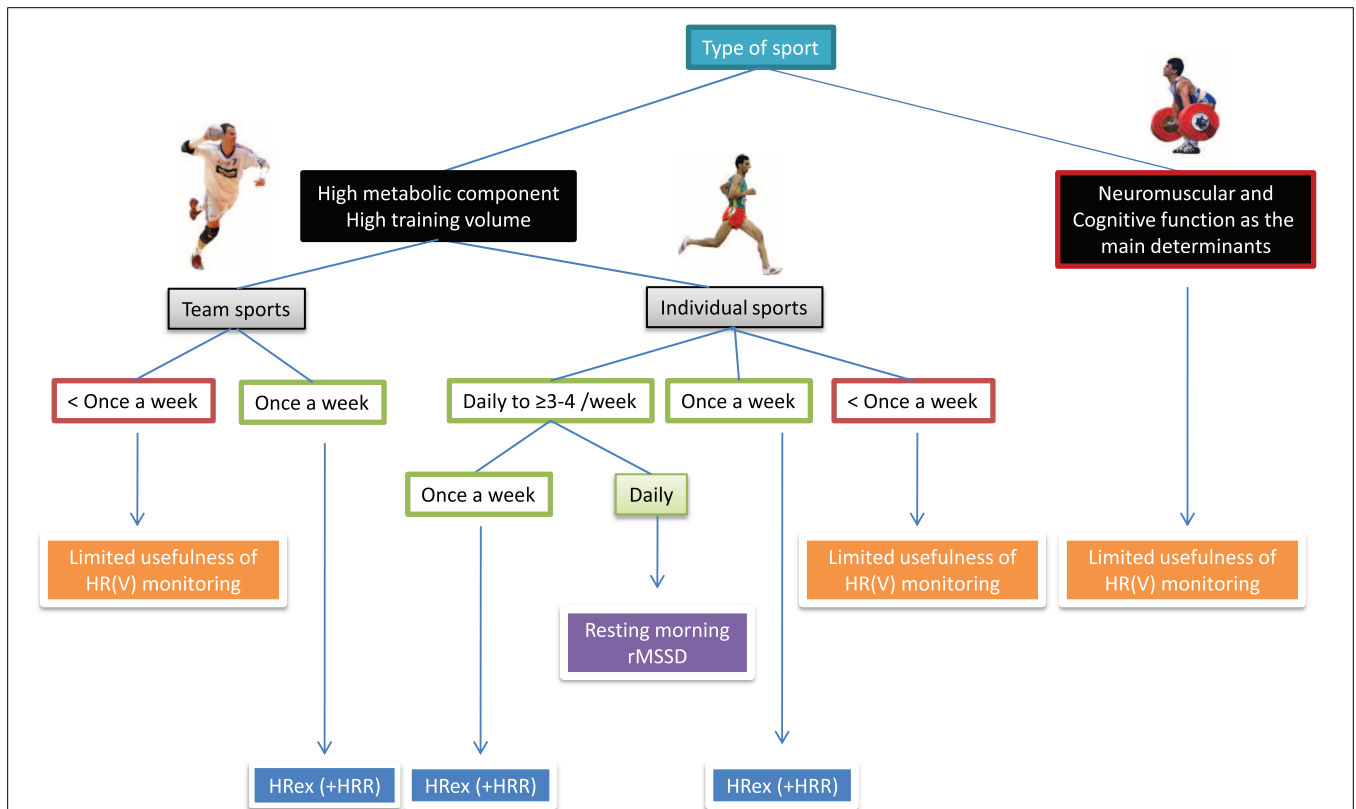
Type of sport

High metabolic component
High training volume

Neuromuscular and Cognitive function as the main determinants

Team sports

Individual sports

< Once a week

Once a week

Daily to ≥3-4 /week

Once a week

< Once a week

Once a week

Daily

Limited usefulness of HR(V) monitoring

Resting morning rMSSD

Limited usefulness of HR(V) monitoring

Limited usefulness of HR(V) monitoring

HRex (+HRR)

HRex (+HRR)

HRex (+HRR)